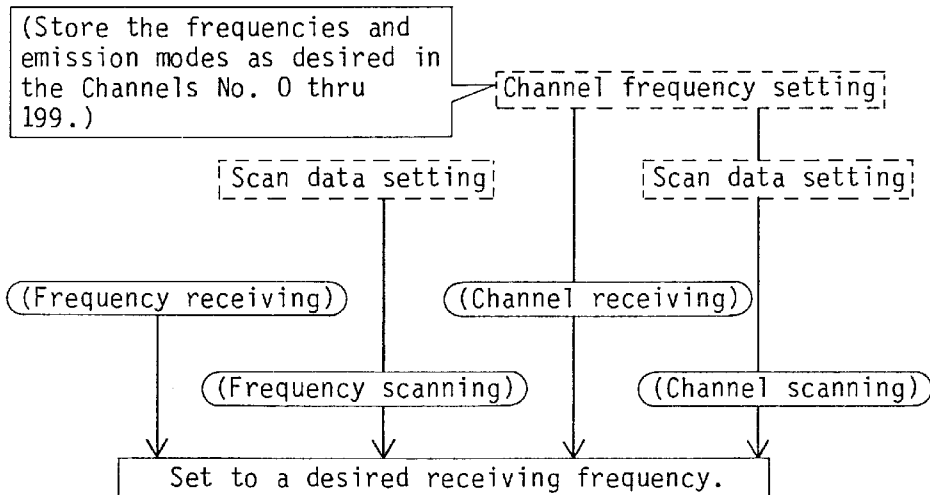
(Store the frequencies and emission modes as desired in the Channels No. 0 thru 199.)

Channel frequency setting

Scan data setting

Scan data setting

(Frequency receiving)

(Channel receiving)

(Frequency scanning)

(Channel scanning)

Set to a desired receiving frequency.